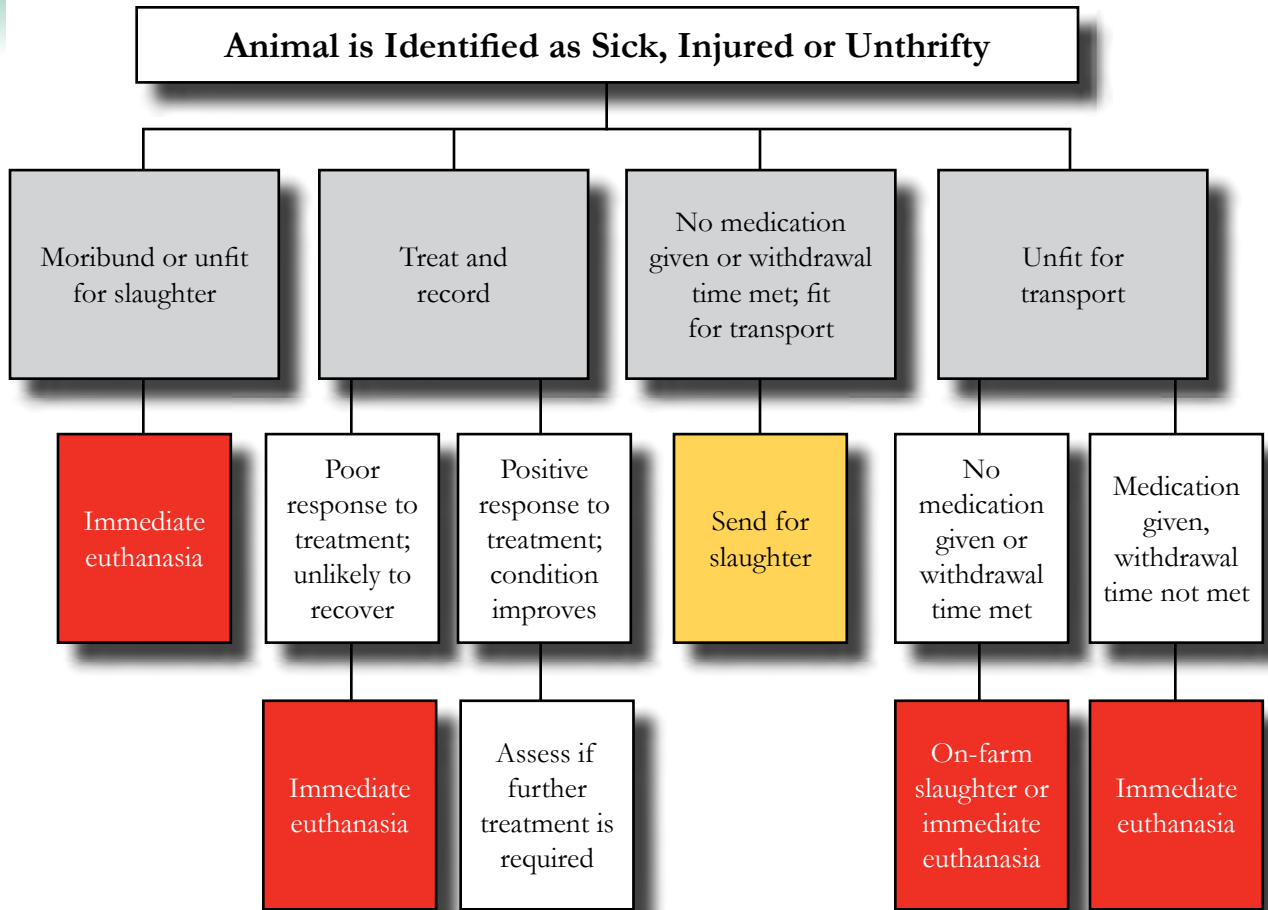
Animal is Identified as Sick, Injured or Unthrifty

Moribund or unfit for slaughter

Treat and record

No medication given or withdrawal time met; fit for transport

Unfit for transport

Immediate euthanasia

Poor response to treatment; unlikely to recover

Positive response to treatment; condition improves

Send for slaughter

No medication given or withdrawal time met

Medication given, withdrawal time not met

Immediate euthanasia

Assess if further treatment is required

On-farm slaughter or immediate euthanasia

Immediate euthanasia